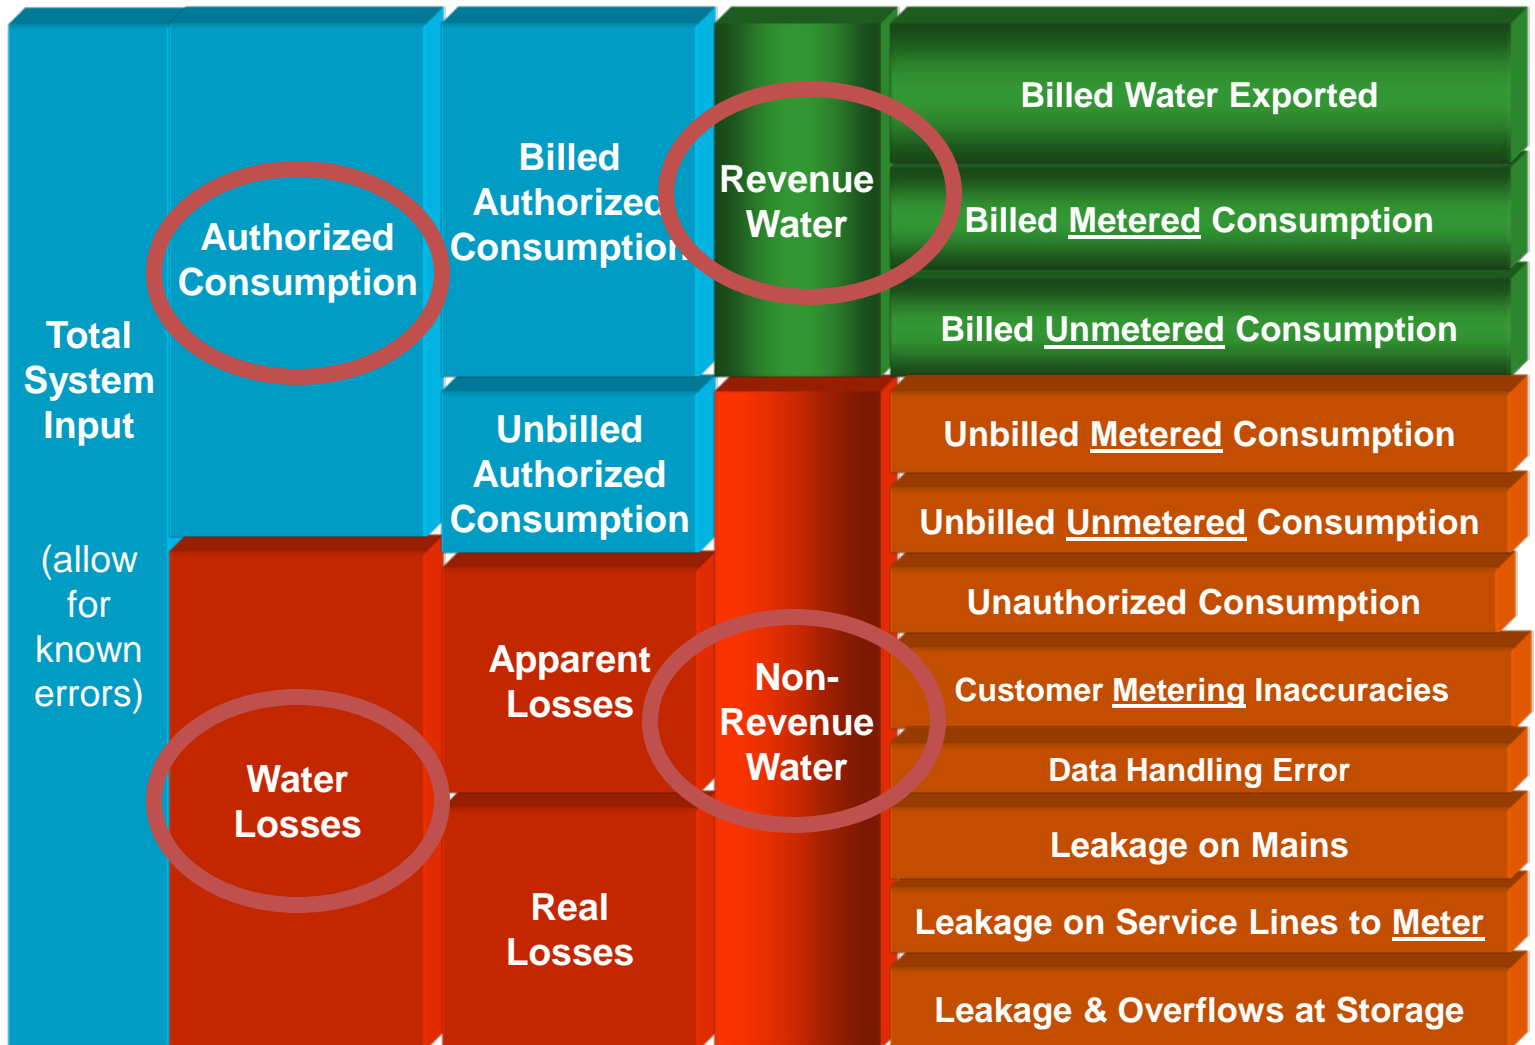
| Total System Input (allow for known errors) | Authorized Consumption | Billed Authorized Consumption | Revenue Water | Billed Water Exported |
|---|---|---|---|---|
| | | | | Billed Metered Consumption |
| | | | | Billed Unmetered Consumption |
| | | Unbilled Authorized Consumption | Non-Revenue Water | Unbilled Metered Consumption |
| | | | | Unbilled Unmetered Consumption |
| | Water Losses | Apparent Losses | | Unauthorized Consumption |
| | | | | Customer Metering Inaccuracies |
| | | | | Data Handling Error |
| | | Real Losses | | Leakage on Mains |
| | | | | Leakage on Service Lines to Meter |
| | | | | Leakage & Overflows at Storage |